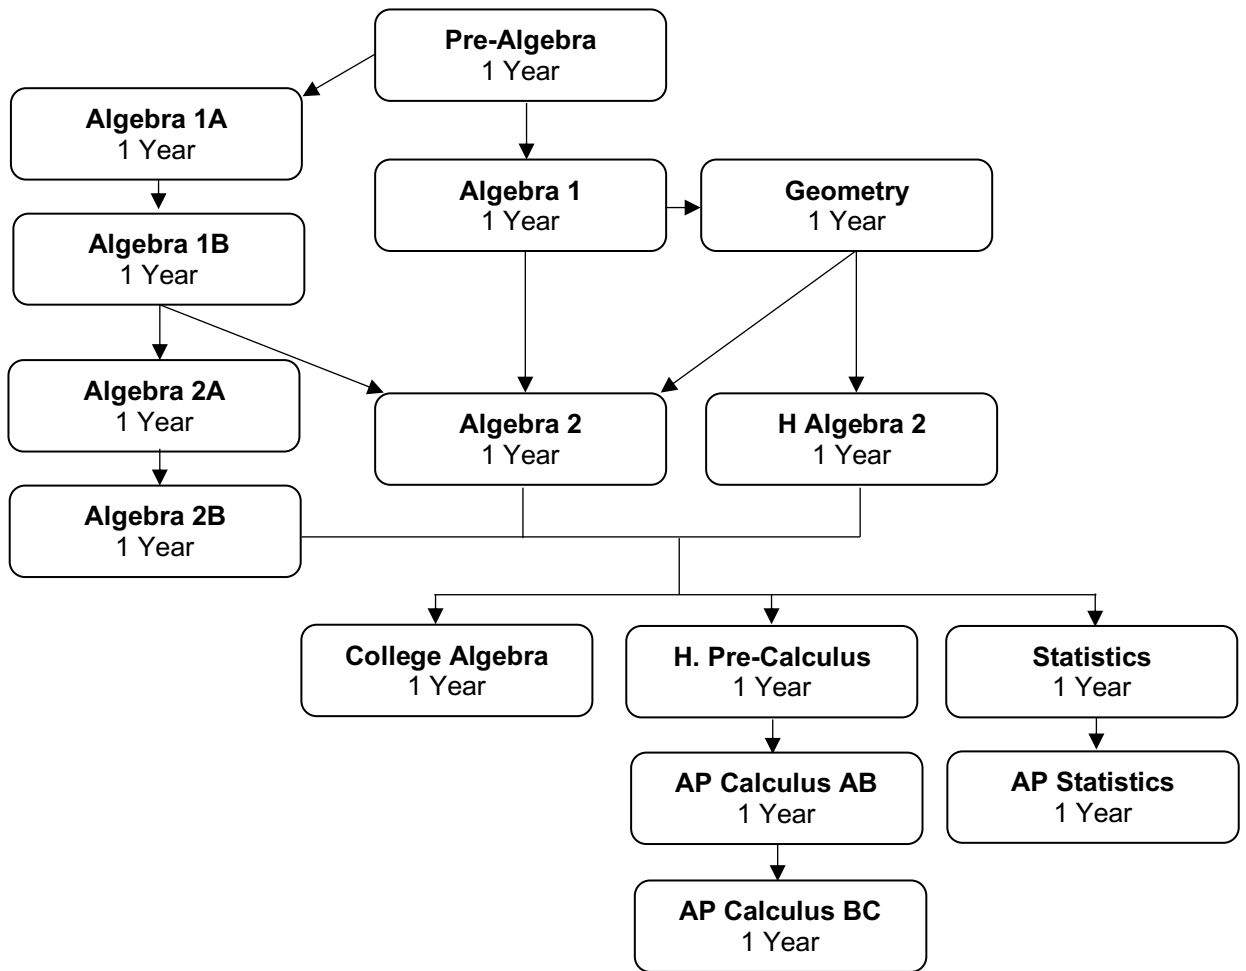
Pre-Algebra
1 Year

Algebra 1A
1 Year

Algebra 1
1 Year

Geometry
1 Year

Algebra 1B
1 Year

Algebra 2A
1 Year

Algebra 2
1 Year

H Algebra 2
1 Year

Algebra 2B
1 Year

College Algebra
1 Year

H. Pre-Calculus
1 Year

Statistics
1 Year

AP Calculus AB
1 Year

AP Statistics
1 Year

AP Calculus BC
1 Year